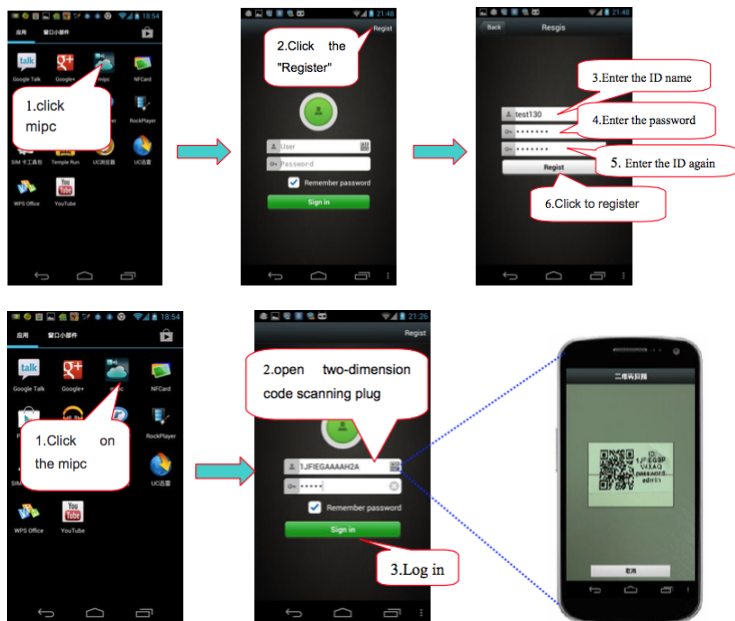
18:54
应用 窗口小部件
Google Talk
Google+
mipc
NFCard
RockPlayer
SIM 卡工具包
Temple Run
UC浏览器
UC迅雷
WPS Office
YouTube
1.click mipc

21:48
Regist
2.Click the "Register"
User
Password
Remember password
Sign in

21:48
Back
Resgis
3.Enter the ID name
test130
4.Enter the password
5. Enter the ID again
Regist
6.Click to register

18:54
应用 窗口小部件
Google Talk
Google+
mipc
NFCard
RockPlayer
UC迅雷
WPS Office
YouTube
1.Click on the mipc

21:26
Regist
2.open two-dimension code scanning plug
1JFIEGAAAAH2A
Remember password
Sign in
3.Log in

二维码扫描
取消